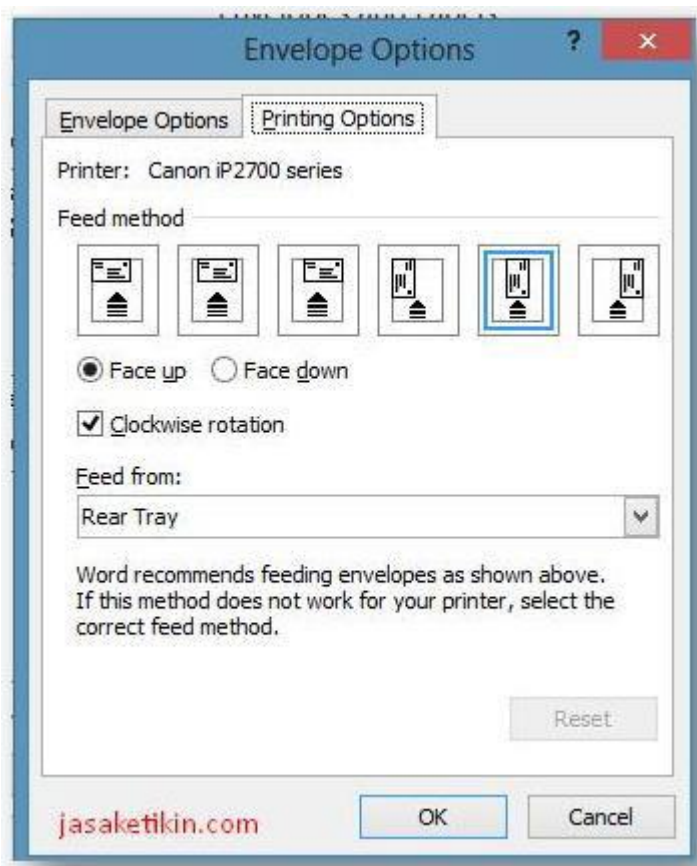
Envelope Options

?

×

Envelope Options

Printing Options

Printer: Canon iP2700 series

Feed method

Face up

Face down

Clockwise rotation

Feed from:

Rear Tray

Word recommends feeding envelopes as shown above. If this method does not work for your printer, select the correct feed method.

Reset

jasaketikin.com

OK

Cancel